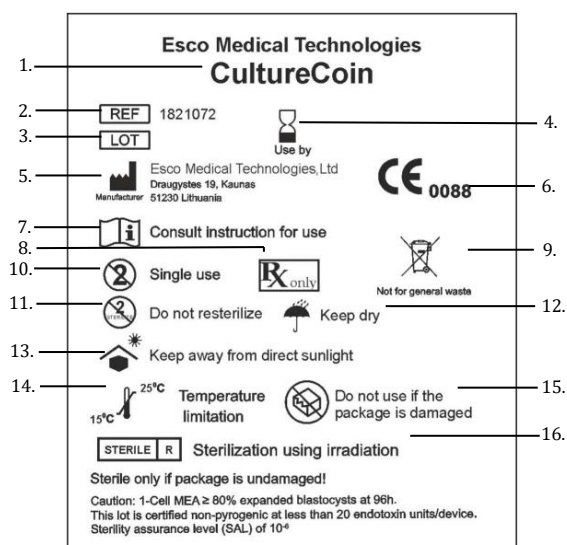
1.
Esco Medical Technologies
CultureCoin

2. REF 1821072
3. LOT
4.
Use by

5.
Manufacturer
Esco Medical Technologies,Ltd
Draugystes 19, Kaunas
51230 Lithuania

CE 0088
6.

7. Consult instruction for use
8.
9.
10. Single use
R only
Not for general waste

11. Do not resterilize
Keep dry
12.

13. Keep away from direct sunlight

14. 25°C
15°C
Temperature limitation
Do not use if the package is damaged
15.

STERILE R Sterilization using irradiation
16.

Sterile only if package is undamaged!

Caution: 1-Cell MEA ≥ 80% expanded blastocysts at 96h.
This lot is certified non-pyrogenic at less than 20 endotoxin units/device.
Sterility assurance level (SAL) of $10^{-6}$